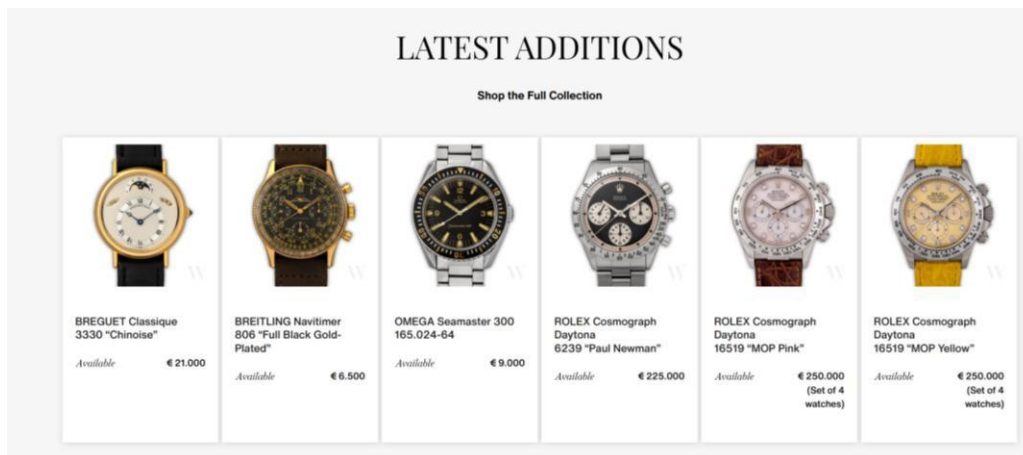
LATEST ADDITIONS

Shop the Full Collection

BREGUET Classique 3330 "Chinoise"

Available € 21.000

BREITLING Navitimer 806 "Full Black Gold-Plated"

Available € 6.500

OMEGA Seamaster 300 165.024-64

Available € 9.000

ROLEX Cosmograph Daytona 6239 "Paul Newman"

Available € 225.000

ROLEX Cosmograph Daytona 16519 "MOP Pink"

Available € 250.000 (Set of 4 watches)

ROLEX Cosmograph Daytona 16519 "MOP Yellow"

Available € 250.000 (Set of 4 watches)